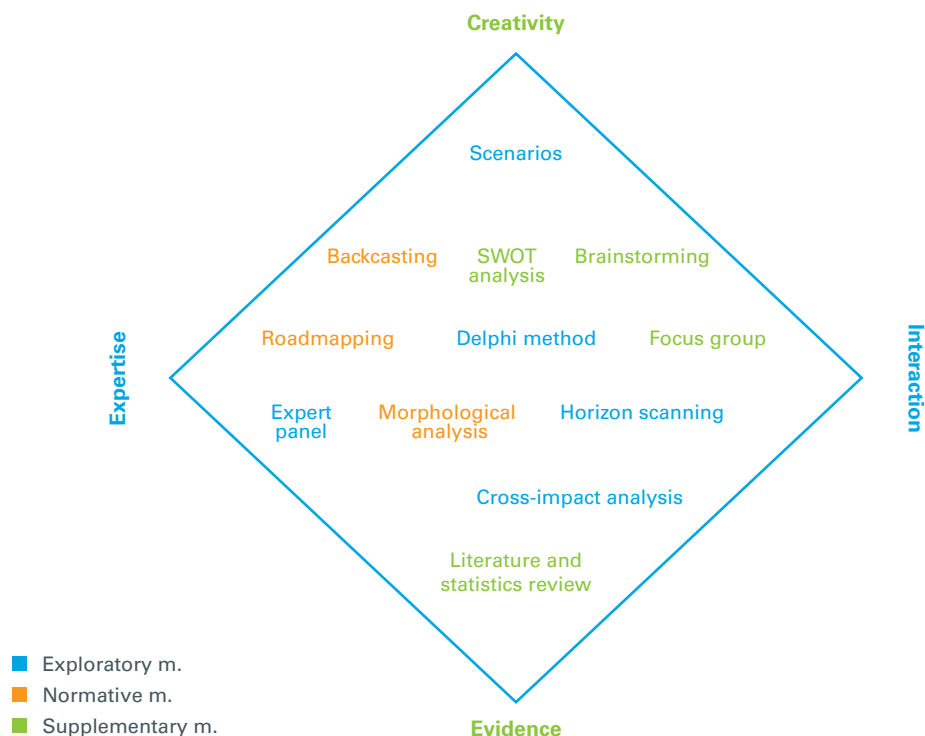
Creativity

Scenarios

Backcasting
SWOT analysis
Brainstorming

Expertise

Roadmapping
Delphi method
Focus group

Interaction

Expert panel
Morphological analysis
Horizon scanning

Cross-impact analysis

Literature and statistics review

Exploratory m.
Normative m.
Supplementary m.

Evidence